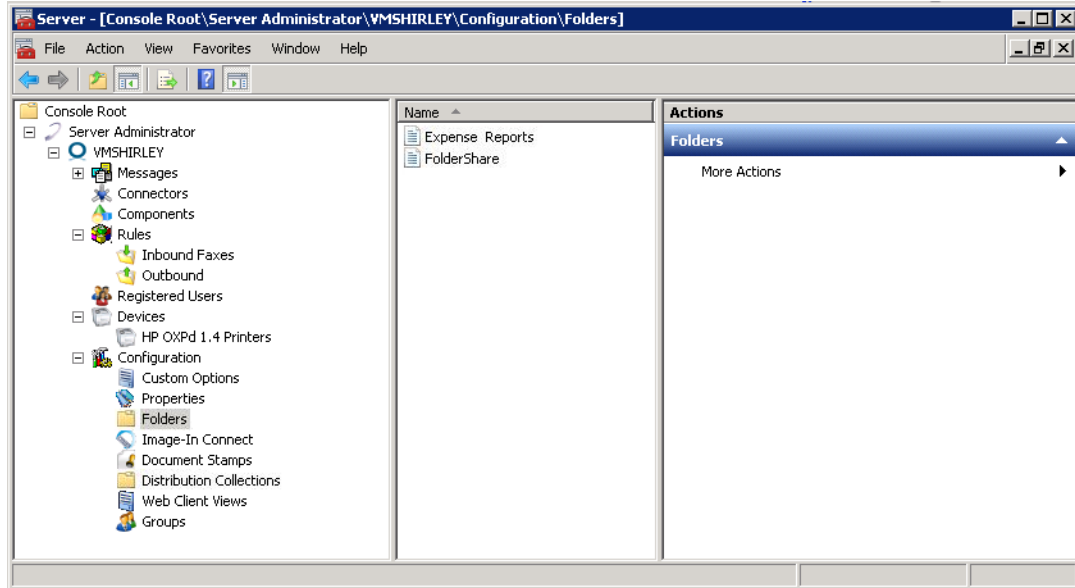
Server - [Console Root\Server Administrator\VMSHIRLEY\Configuration\Folders]

File Action View Favorites Window Help

Console Root
Server Administrator
VMSHIRLEY
Messages
Connectors
Components
Rules
Inbound Faxes
Outbound
Registered Users
Devices
HP OXPd 1.4 Printers
Configuration
Custom Options
Properties
Folders
Image-In Connect
Document Stamps
Distribution Collections
Web Client Views
Groups

Name

Expense Reports
FolderShare

Actions

Folders

More Actions